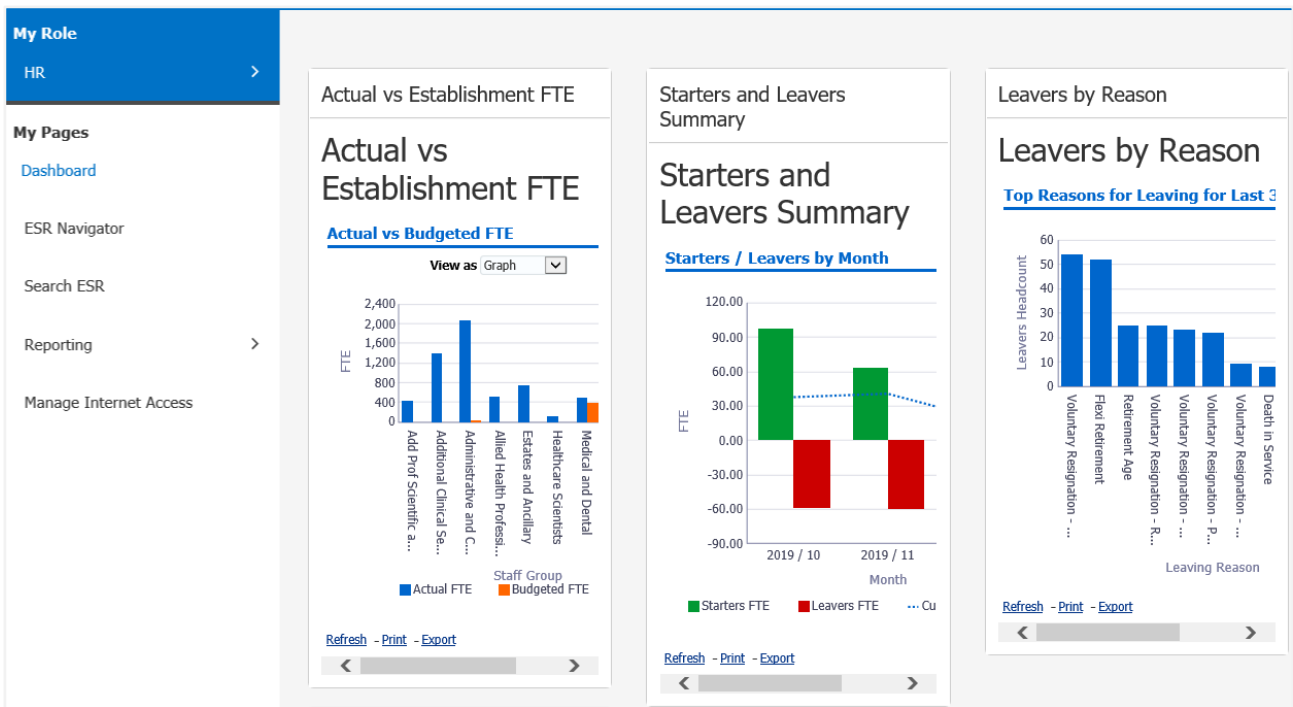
My Role

HR

My Pages

Dashboard

ESR Navigator

Search ESR

Reporting

Manage Internet Access

Actual vs Establishment FTE

Actual vs Establishment FTE

Actual vs Budgeted FTE

View as Graph

2,400
2,000
1,600
1,200
800
400
0

FTE

Add Prof Scientific a...
Additional Clinical Se...
Administrative and C...
Allied Health Professi...
Estates and Ancillary
Healthcare Scientists
Medical and Dental

Staff Group

Actual FTE
Budgeted FTE

Refresh - Print - Export

Starters and Leavers Summary

Starters and Leavers Summary

Starters / Leavers by Month

120.00
90.00
60.00
30.00
0.00
-30.00
-60.00
-90.00

FTE

2019 / 10
2019 / 11

Month

Starters FTE
Leavers FTE
Cu

Refresh - Print - Export

Leavers by Reason

Leavers by Reason

Top Reasons for Leaving for Last 3

60
50
40
30
20
10
0

Leavers Headcount

Voluntary Resignation - ...
Flexi Retirement
Retirement Age
Voluntary Resignation - R...
Voluntary Resignation - ...
Voluntary Resignation - P...
Voluntary Resignation - ...
Death in Service

Leaving Reason

Refresh - Print - Export